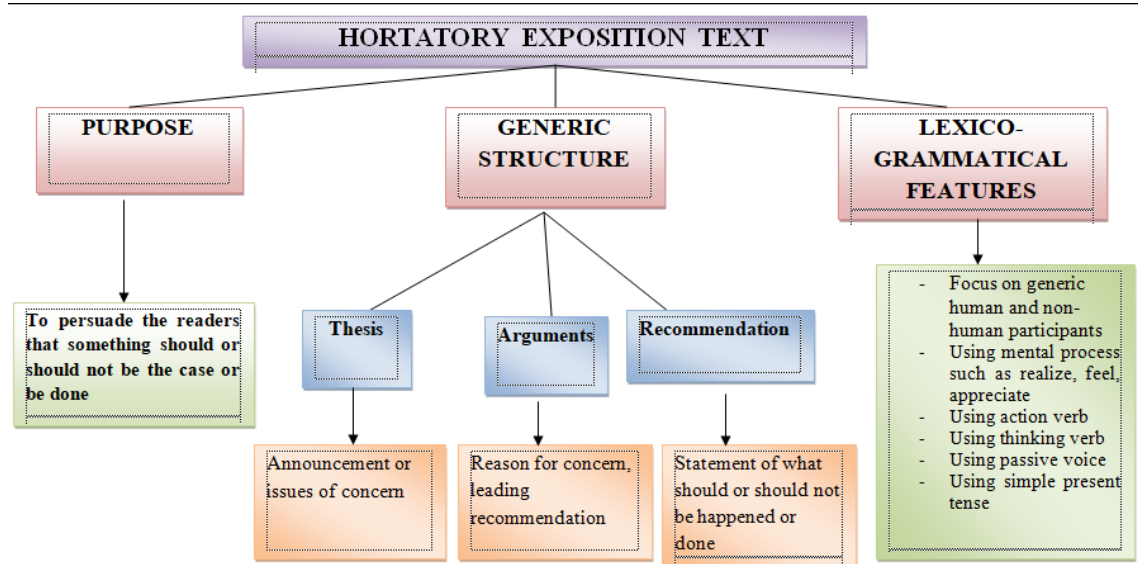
HORTATORY EXPOSITION TEXT

PURPOSE

GENERIC STRUCTURE

LEXICO-GRAMMATICAL FEATURES

To persuade the readers that something should or should not be the case or be done

Thesis

Arguments

Recommendation

Announcement or issues of concern

Reason for concern, leading recommendation

Statement of what should or should not be happened or done

- Focus on generic human and non-human participants
- Using mental process such as realize, feel, appreciate
- Using action verb
- Using thinking verb
- Using passive voice
- Using simple present tense